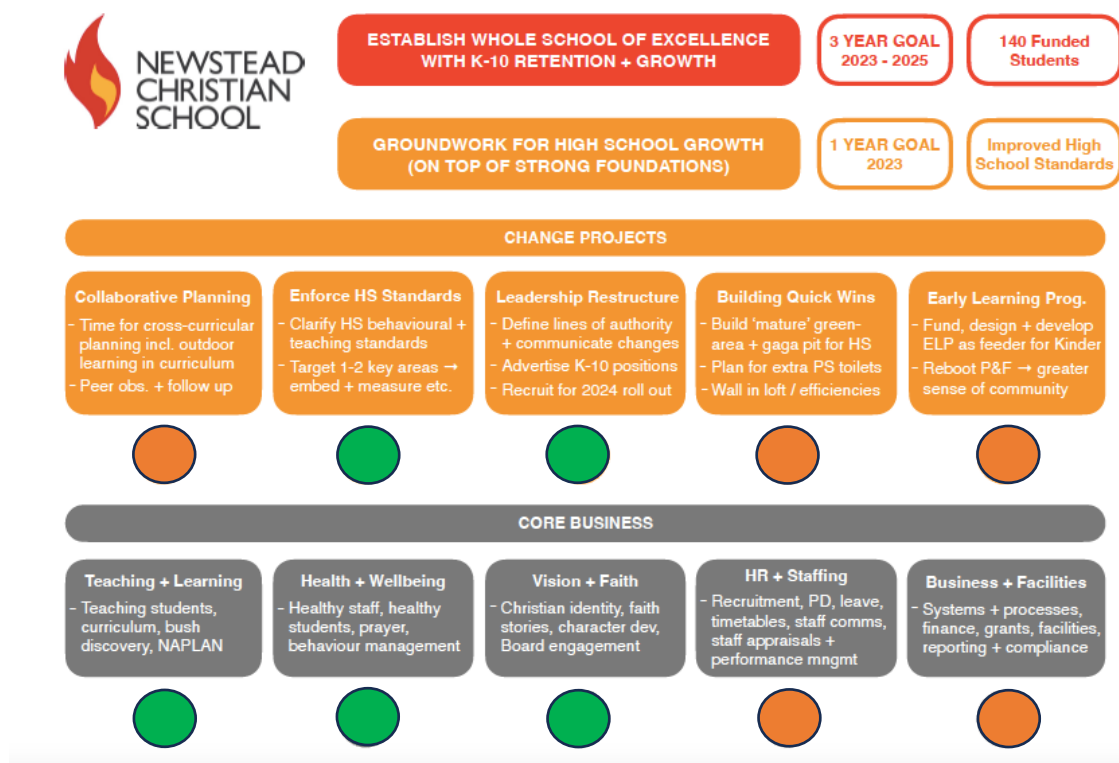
NEWSTEAD CHRISTIAN SCHOOL

ESTABLISH WHOLE SCHOOL OF EXCELLENCE WITH K-10 RETENTION + GROWTH

3 YEAR GOAL 2023 - 2025

140 Funded Students

GROUNDWORK FOR HIGH SCHOOL GROWTH (ON TOP OF STRONG FOUNDATIONS)

1 YEAR GOAL 2023

Improved High School Standards

CHANGE PROJECTS

Collaborative Planning
- Time for cross-curricular planning incl. outdoor learning in curriculum
- Peer obs. + follow up

Enforce HS Standards
- Clarify HS behavioural + teaching standards
- Target 1-2 key areas → embed + measure etc.

Leadership Restructure
- Define lines of authority + communicate changes
- Advertise K-10 positions
- Recruit for 2024 roll out

Building Quick Wins
- Build 'mature' green-area + gaga pit for HS
- Plan for extra PS toilets
- Wall in loft / efficiencies

Early Learning Prog.
- Fund, design + develop ELP as feeder for Kinder
- Reboot P&F → greater sense of community

CORE BUSINESS

Teaching + Learning
- Teaching students, curriculum, bush discovery, NAPLAN

Health + Wellbeing
- Healthy staff, healthy students, prayer, behaviour management

Vision + Faith
- Christian identity, faith stories, character dev, Board engagement

HR + Staffing
- Recruitment, PD, leave, timetables, staff comms, staff appraisals + performance mngmt

Business + Facilities
- Systems + processes, finance, grants, facilities, reporting + compliance